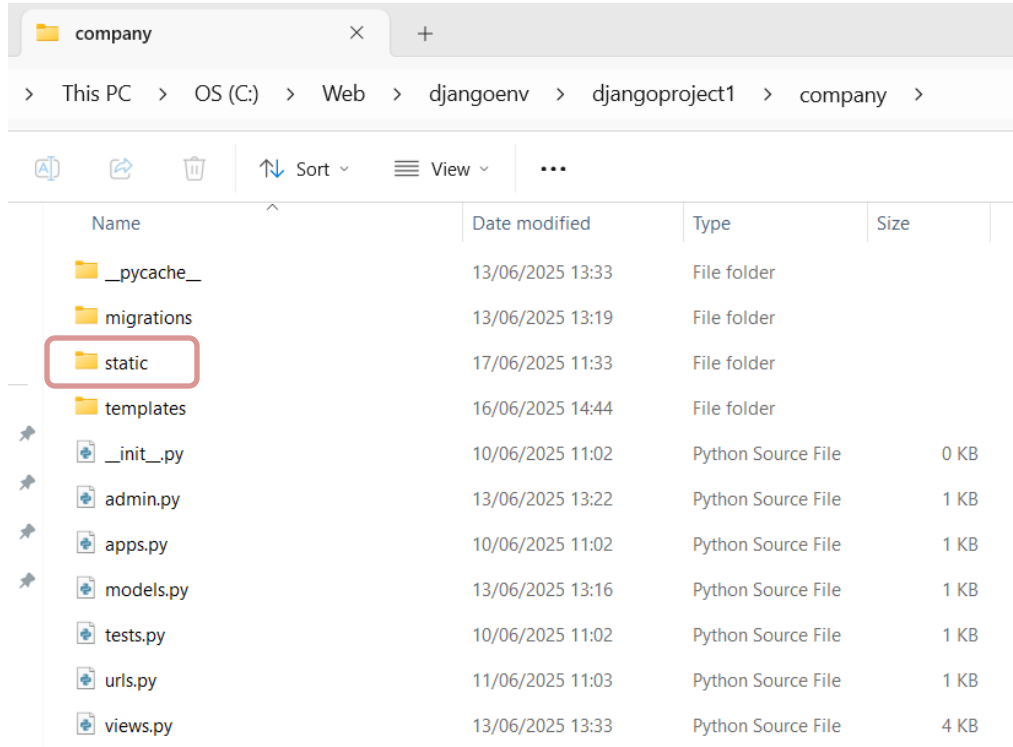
company ✕ +

› This PC › OS (C:) › Web › djangoenv › djangoproject1 › company ›

Sort View ...

| Name | Date modified | Type | Size |
|---|---|---|---|
| __pycache__ | 13/06/2025 13:33 | File folder | |
| migrations | 13/06/2025 13:19 | File folder | |
| static | 17/06/2025 11:33 | File folder | |
| templates | 16/06/2025 14:44 | File folder | |
| __init__.py | 10/06/2025 11:02 | Python Source File | 0 KB |
| admin.py | 13/06/2025 13:22 | Python Source File | 1 KB |
| apps.py | 10/06/2025 11:02 | Python Source File | 1 KB |
| models.py | 13/06/2025 13:16 | Python Source File | 1 KB |
| tests.py | 10/06/2025 11:02 | Python Source File | 1 KB |
| urls.py | 11/06/2025 11:03 | Python Source File | 1 KB |
| views.py | 13/06/2025 13:33 | Python Source File | 4 KB |